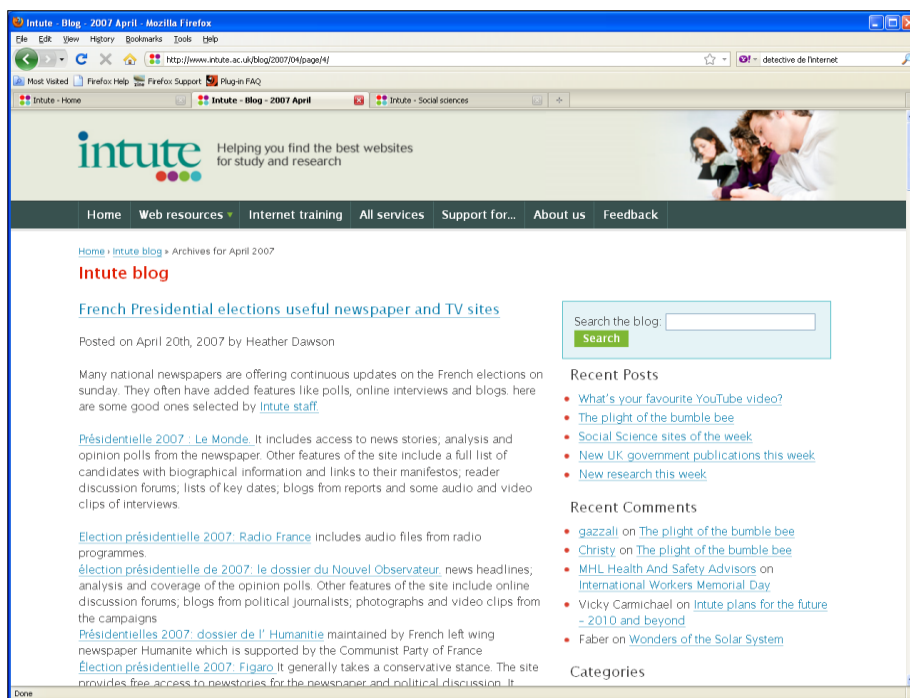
Intute - Blog - 2007 April - Mozilla Firefox

File Edit View History Bookmarks Tools Help

http://www.intute.ac.uk/blog/2007/04/page/4/

detective de l'internet

Most Visited Firefox Help Firefox Support Plug-in FAQ

Intute - Home | Intute - Blog - 2007 April | Intute - Social sciences

intute

Helping you find the best websites for study and research

Home | Web resources | Internet training | All services | Support for... | About us | Feedback

Home › Intute blog » Archives for April 2007

Intute blog

French Presidential elections useful newspaper and TV sites

Posted on April 20th, 2007 by Heather Dawson

Many national newspapers are offering continuous updates on the French elections on sunday. They often have added features like polls, online interviews and blogs. here are some good ones selected by Intute staff.

Présidentielle 2007 : Le Monde. It includes access to news stories; analysis and opinion polls from the newspaper. Other features of the site include a full list of candidates with biographical information and links to their manifestos; reader discussion forums; lists of key dates; blogs from reports and some audio and video clips of interviews.

Election présidentielle 2007: Radio France includes audio files from radio programmes.
élection présidentielle de 2007: le dossier du Nouvel Observateur. news headlines; analysis and coverage of the opinion polls. Other features of the site include online discussion forums; blogs from political journalists; photographs and video clips from the campaigns
Présidentielles 2007: dossier de l' Humanitie maintained by French left wing newspaper Humanite which is supported by the Communist Party of France
Élection présidentielle 2007: Figaro It generally takes a conservative stance. The site provides free access to newstories for the newspaper and political discussion. It

Search the blog:
Search

Recent Posts
• What's your favourite YouTube video?
• The plight of the bumble bee
• Social Science sites of the week
• New UK government publications this week
• New research this week

Recent Comments
• gazzali on The plight of the bumble bee
• Christy on The plight of the bumble bee
• MHL Health And Safety Advisors on International Workers Memorial Day
• Vicky Carmichael on Intute plans for the future – 2010 and beyond
• Faber on Wonders of the Solar System

Categories

Done